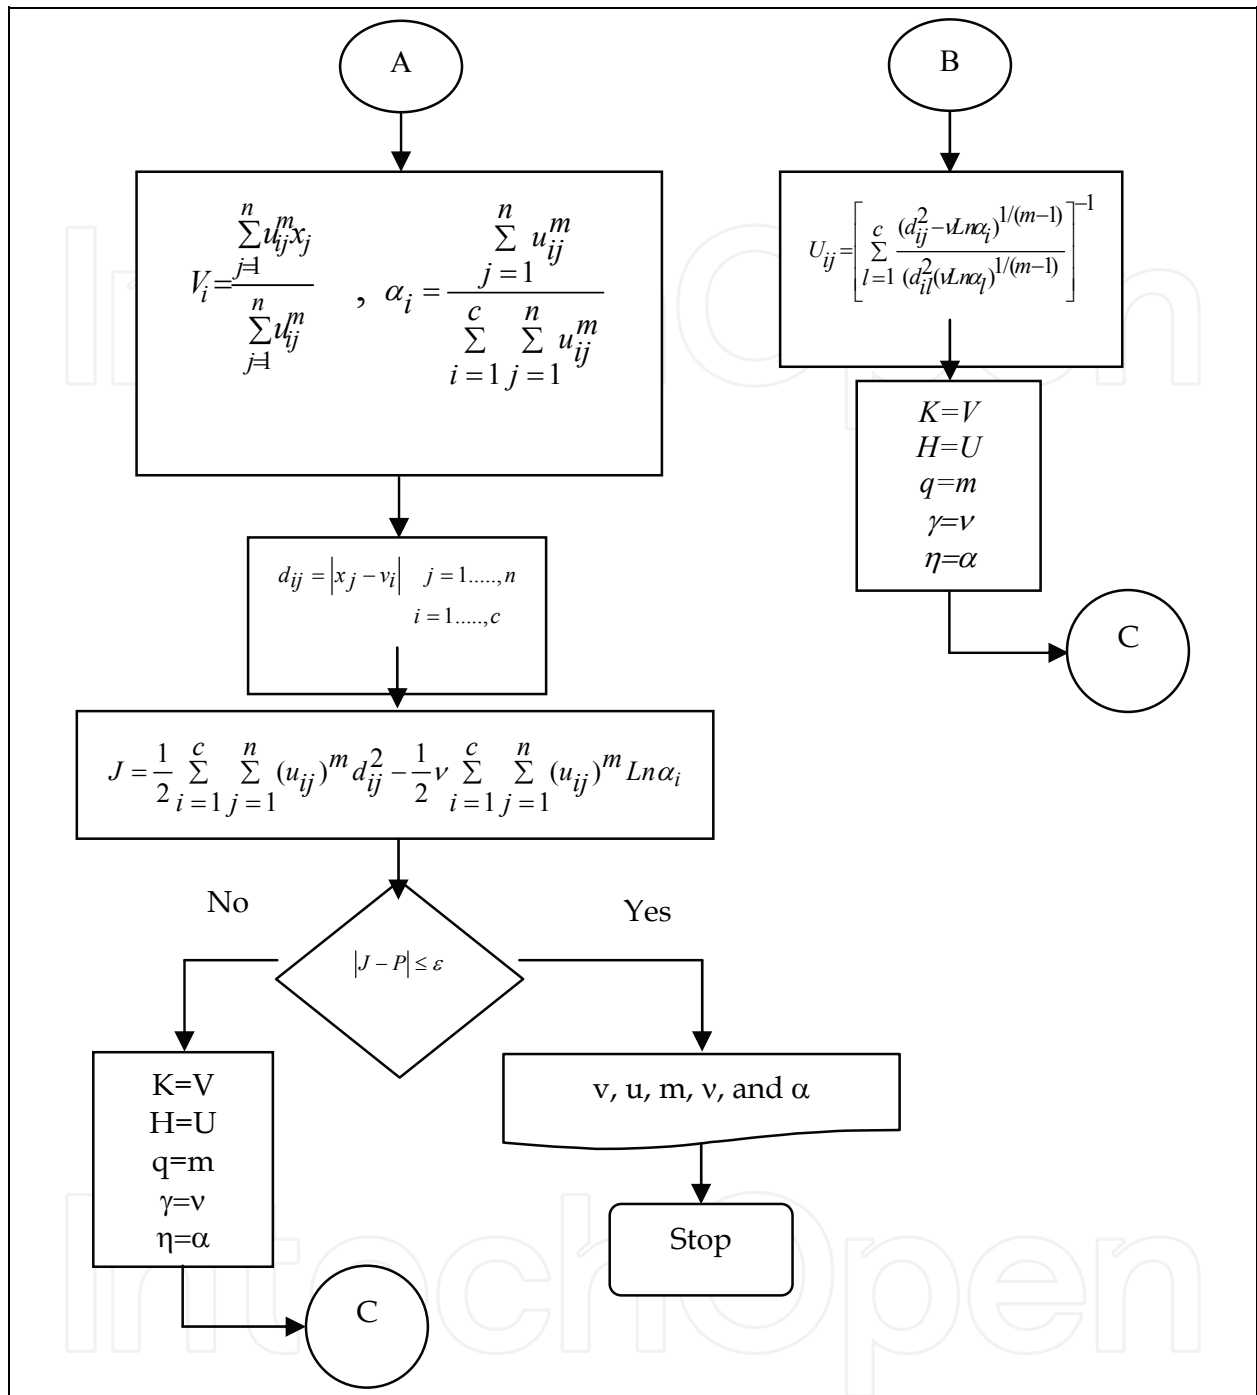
A

$V_i = \frac{\sum_{j=1}^{n} u_{ij}^m x_j}{\sum_{j=1}^{n} u_{ij}^m}$ , $\alpha_i = \frac{\sum_{j=1}^{n} u_{ij}^m}{\sum_{i=1}^{c} \sum_{j=1}^{n} u_{ij}^m}$

$d_{ij} = |x_j - v_i|$ $j = 1.....,n$ $i = 1.....,c$

$J = \frac{1}{2} \sum_{i=1}^{c} \sum_{j=1}^{n} (u_{ij})^m d_{ij}^2 - \frac{1}{2} \nu \sum_{i=1}^{c} \sum_{j=1}^{n} (u_{ij})^m Ln\alpha_i$

No

Yes

$|J - P| \leq \varepsilon$

K=V
H=U
q=m
γ=ν
η=α

C

v, u, m, ν, and α

Stop

B

$U_{ij} = \left[ \sum_{l=1}^{c} \frac{(d_{ij}^2 - \nu Ln\alpha_i)^{1/(m-1)}}{(d_{il}^2 (\nu Ln\alpha_l)^{1/(m-1)}} \right]^{-1}$

$K=V$
$H=U$
$q=m$
$\gamma=\nu$
$\eta=\alpha$

C